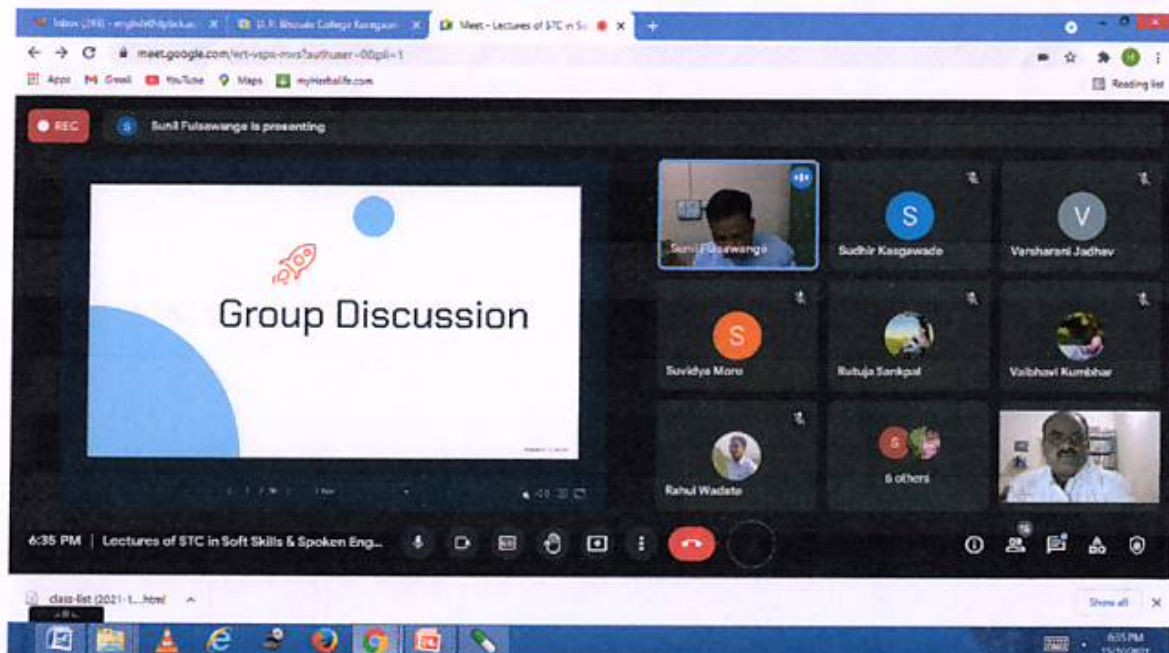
Inbox (298) - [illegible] | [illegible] College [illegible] | Meet - Lectures of STC in S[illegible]

meet.google.com/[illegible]?authuser=0&pli=1

Apps Gmail YouTube Maps myHerbalife.com

Reading list

REC

Sunil Fulsawange is presenting

Group Discussion

Sunil Fulsawange

Sudhir Kasgawade

Varsharani Jadhav

Suvidya More

Rutuja Sankpal

Vaibhavi Kumbhar

Rahul Wadate

6 others

6:35 PM | Lectures of STC in Soft Skills & Spoken Eng...

class-list (2021-1....html

Show all

6:35 PM